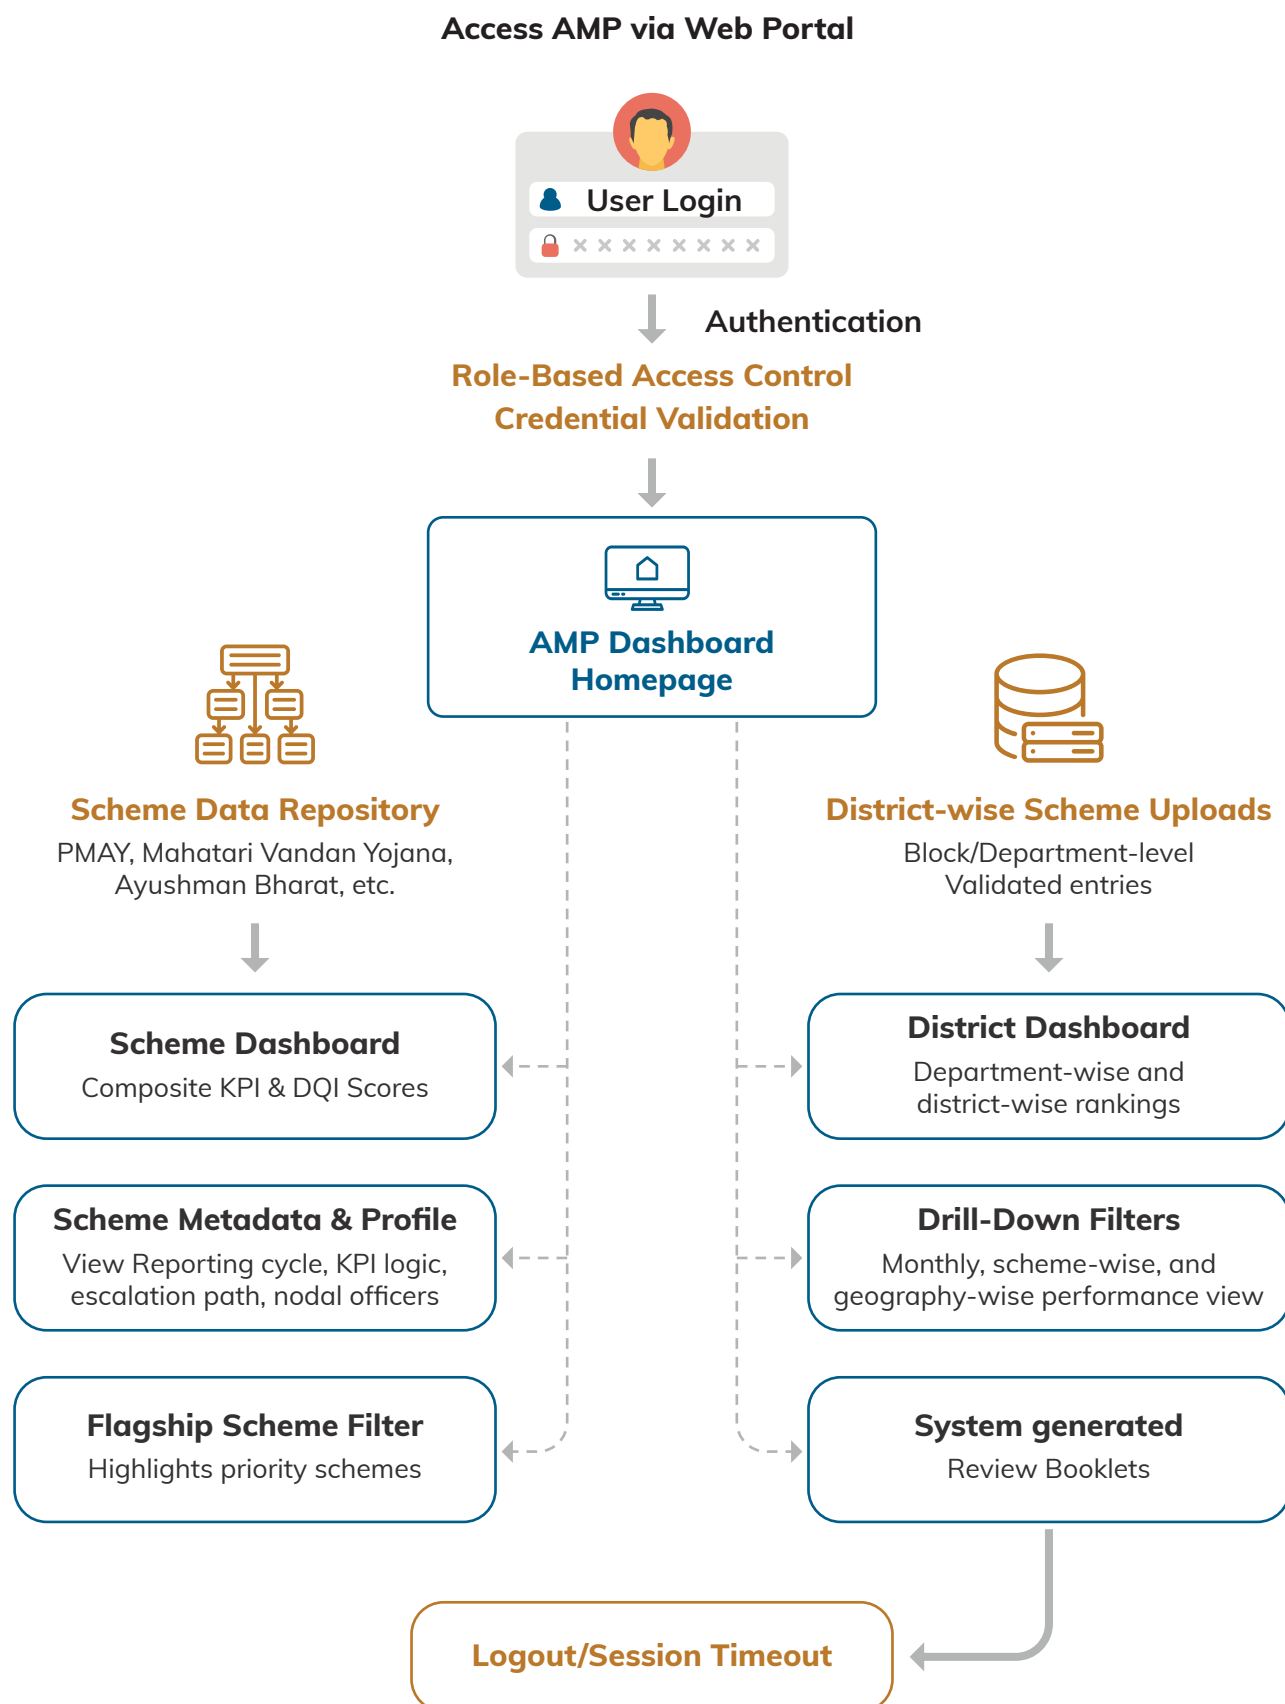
Access AMP via Web Portal

User Login

× × × × × × × ×

Authentication

Role-Based Access Control
Credential Validation

AMP Dashboard Homepage

Scheme Data Repository
PMAY, Mahatari Vandan Yojana, Ayushman Bharat, etc.

District-wise Scheme Uploads
Block/Department-level Validated entries

Scheme Dashboard
Composite KPI & DQI Scores

District Dashboard
Department-wise and district-wise rankings

Scheme Metadata & Profile
View Reporting cycle, KPI logic, escalation path, nodal officers

Drill-Down Filters
Monthly, scheme-wise, and geography-wise performance view

Flagship Scheme Filter
Highlights priority schemes

System generated
Review Booklets

Logout/Session Timeout